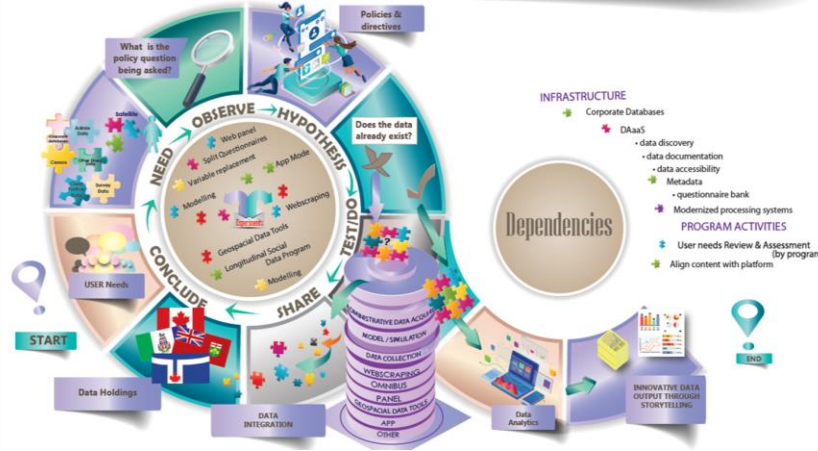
Policies & directives

What is the policy question being asked?

OBSERVE
HYPOTHESIS
NEED
TEST/DO
CONCLUDE
SHARE

Does the data already exist?

Satellite
Admin Data
Crowdsourced
Census
Web Scraping
Online Panel
Survey Data

Web panel
Split Questionnaires
Variable replacement
App Mode
Modelling
Webscraping
Geospatial Data Tools
Longitudinal Social Data Program
Modelling

USER Needs

START

Data Holdings

DATA INTEGRATION

ADMINISTRATIVE DATA ACQU
MODEL / SIMULATION
DATA COLLECTION
WEBSCRAPING
OMNIBUS
PANEL
GEOSPATIAL DATA TOOLS
APP
OTHER

Data Analytics

INNOVATIVE DATA OUTPUT THROUGH STORYTELLING

END

Dependencies

INFRASTRUCTURE
Corporate Databases
DAaaS
• data discovery
• data documentation
• data accessibility
Metadata
• questionnaire bank
Modernized processing systems

PROGRAM ACTIVITIES
User needs Review & Assessment (by program
Align content with platform